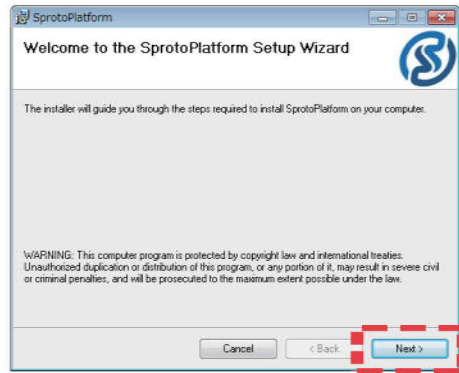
SprotoPlatform

Welcome to the SprotoPlatform Setup Wizard

The installer will guide you through the steps required to install SprotoPlatform on your computer.

WARNING: This computer program is protected by copyright law and international treaties. Unauthorized duplication or distribution of this program, or any portion of it, may result in severe civil or criminal penalties, and will be prosecuted to the maximum extent possible under the law.

Cancel

< Back

Next >